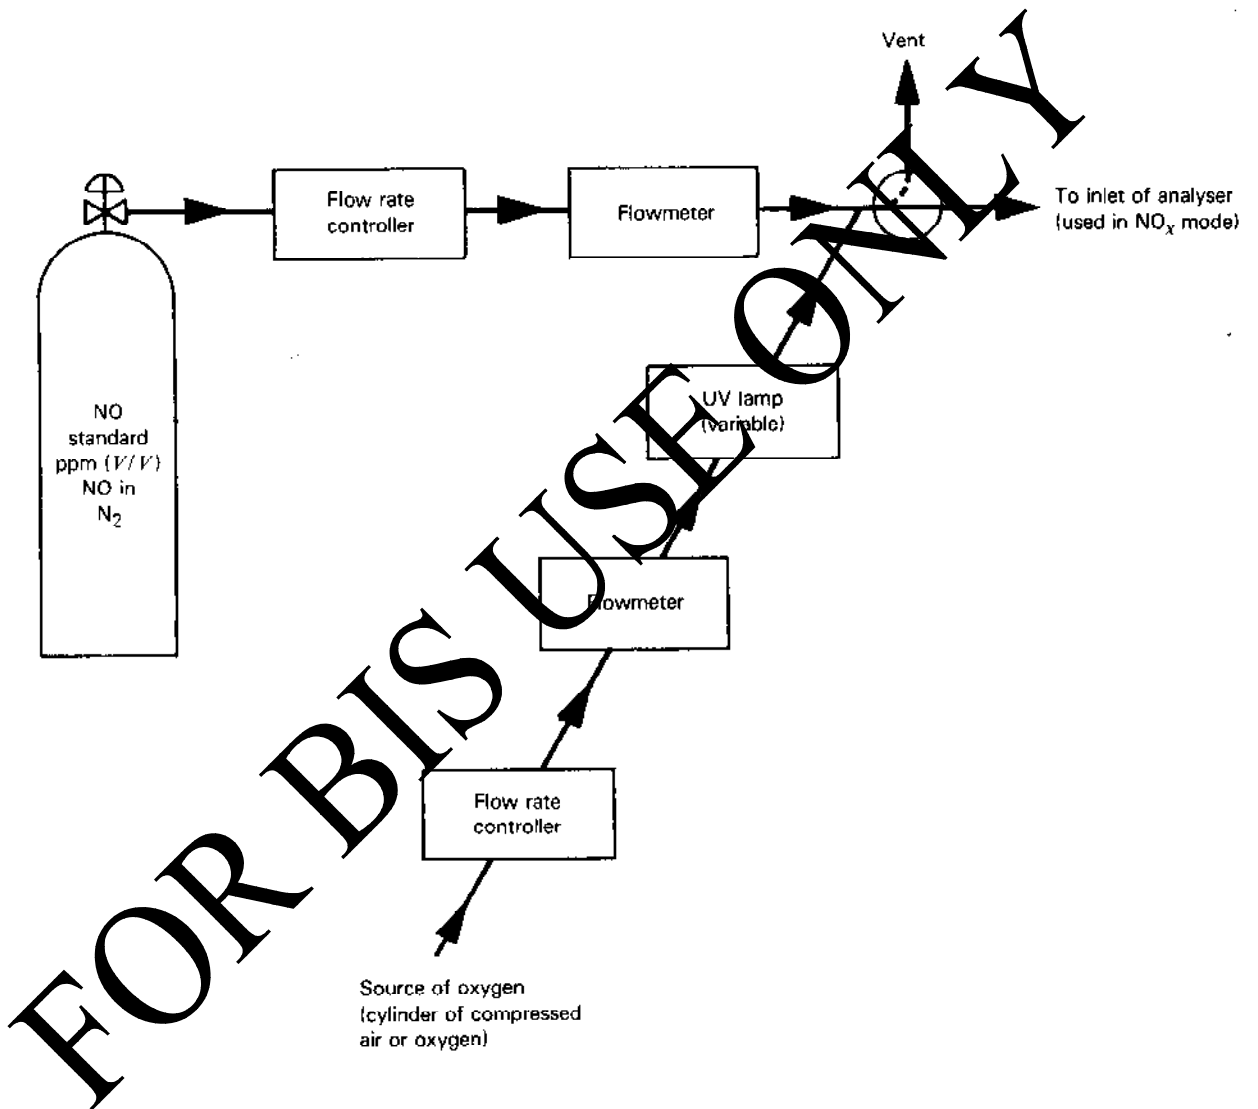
Vent

Flow rate controller

Flowmeter

To inlet of analyser (used in $NO_x$ mode)

NO standard ppm $(V/V)$ NO in $N_2$

UV lamp (variable)

Flowmeter

Flow rate controller

Source of oxygen (cylinder of compressed air or oxygen)

FOR BIS USE ONLY